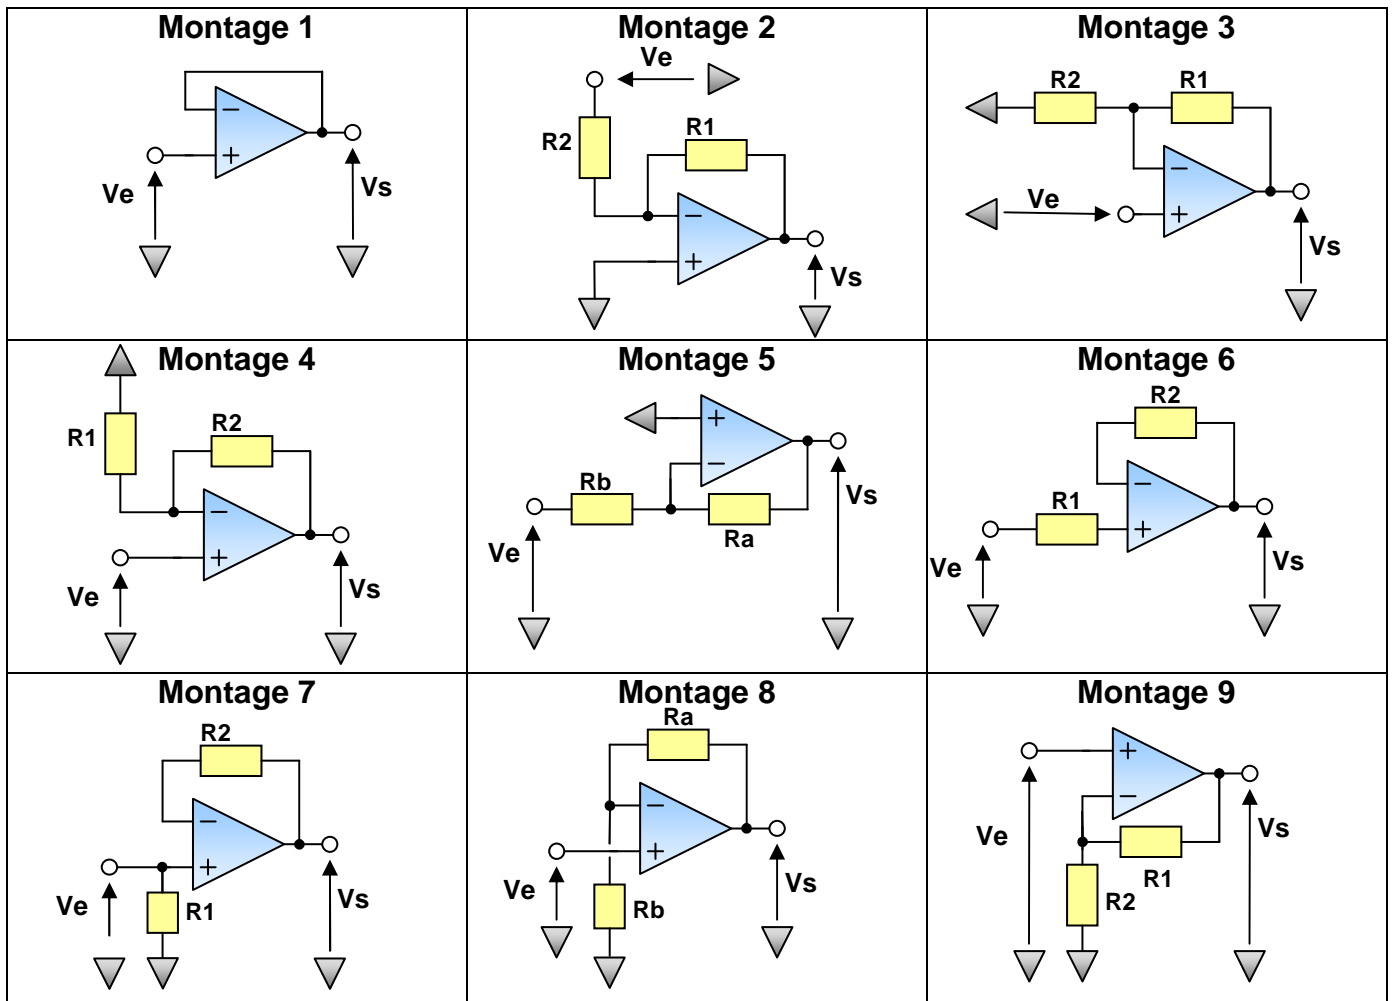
| Montage 1 | Montage 2 | Montage 3 |
|---|---|---|
| − + Ve Vs | Ve R2 R1 − + Vs | R2 R1 − Ve + Vs |
| Montage 4 | Montage 5 | Montage 6 |
| R1 R2 − + Ve Vs | + − Rb Ra Ve Vs | R2 − R1 + Ve Vs |
| Montage 7 | Montage 8 | Montage 9 |
| R2 − + Ve R1 Vs | Ra − + Ve Rb Vs | + − Ve R1 R2 Vs |